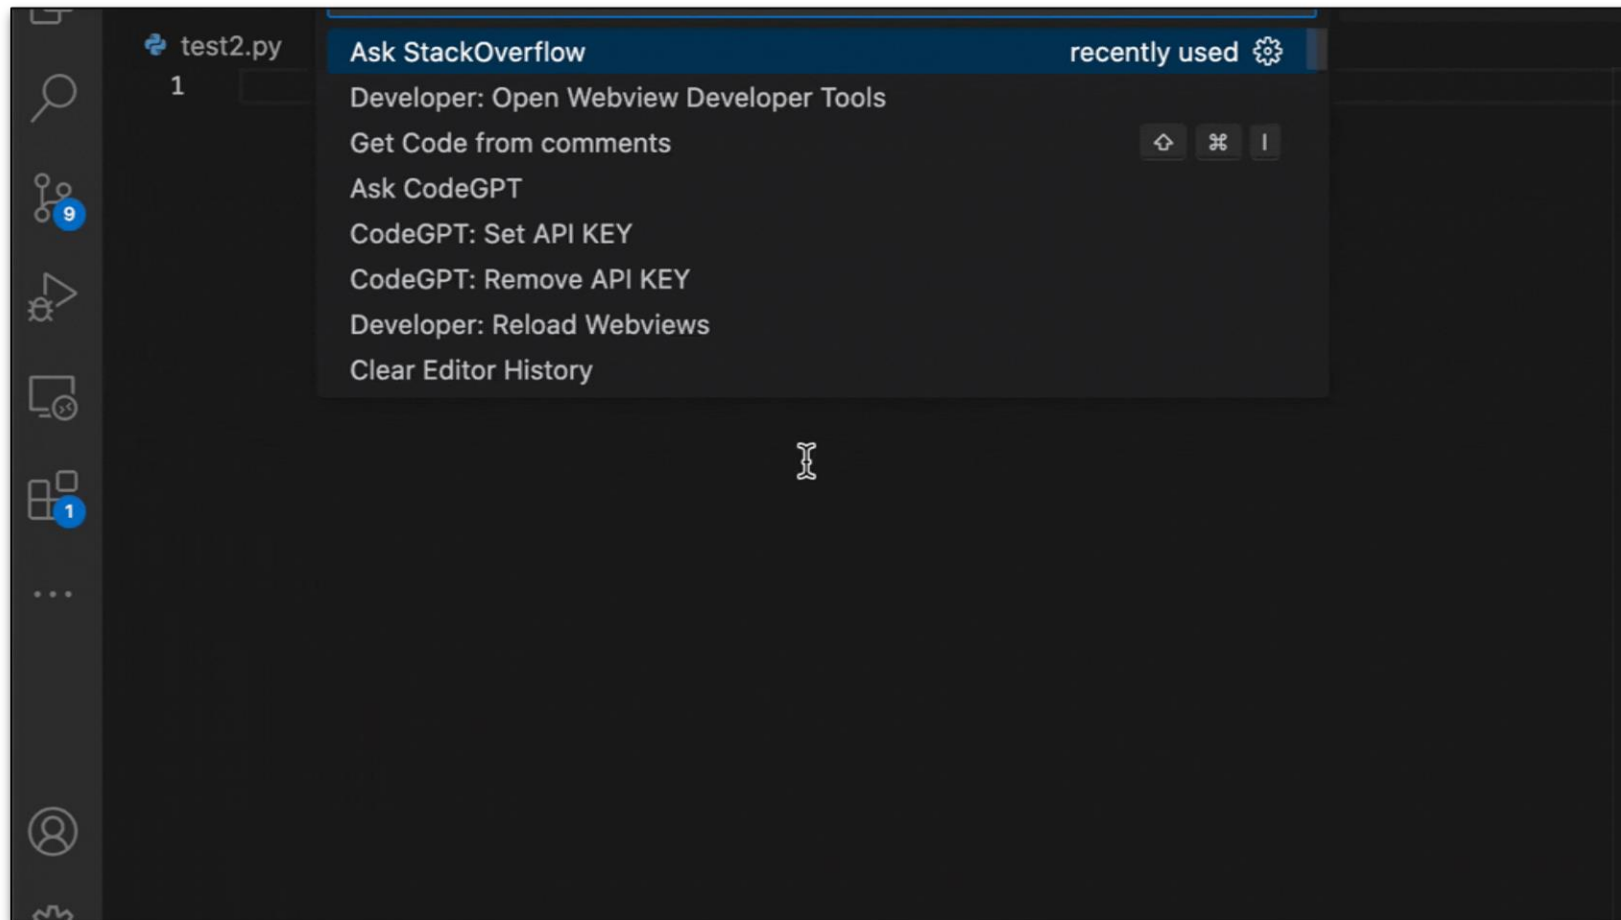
9

1

test2.py

1

Ask StackOverflow recently used

Developer: Open Webview Developer Tools

Get Code from comments ⇧ ⌘ I

Ask CodeGPT

CodeGPT: Set API KEY

CodeGPT: Remove API KEY

Developer: Reload Webviews

Clear Editor History